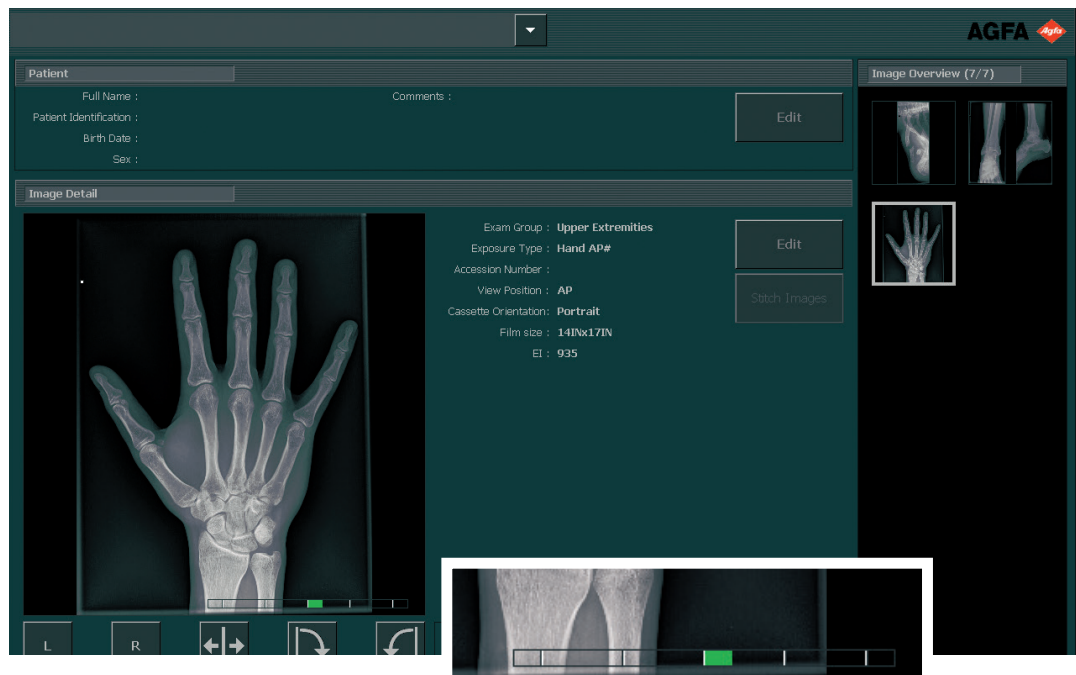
AGFA Agfa

Patient

Full Name :
Patient Identification :
Birth Date :
Sex :

Comments :

Edit

Image Overview (7/7)

Image Detail

Exam Group : Upper Extremities
Exposure Type : Hand AP#
Accession Number :
View Position : AP
Cassette Orientation: Portrait
Film size : 14INx17IN
EI : 935

Edit

Stitch Images

L

R